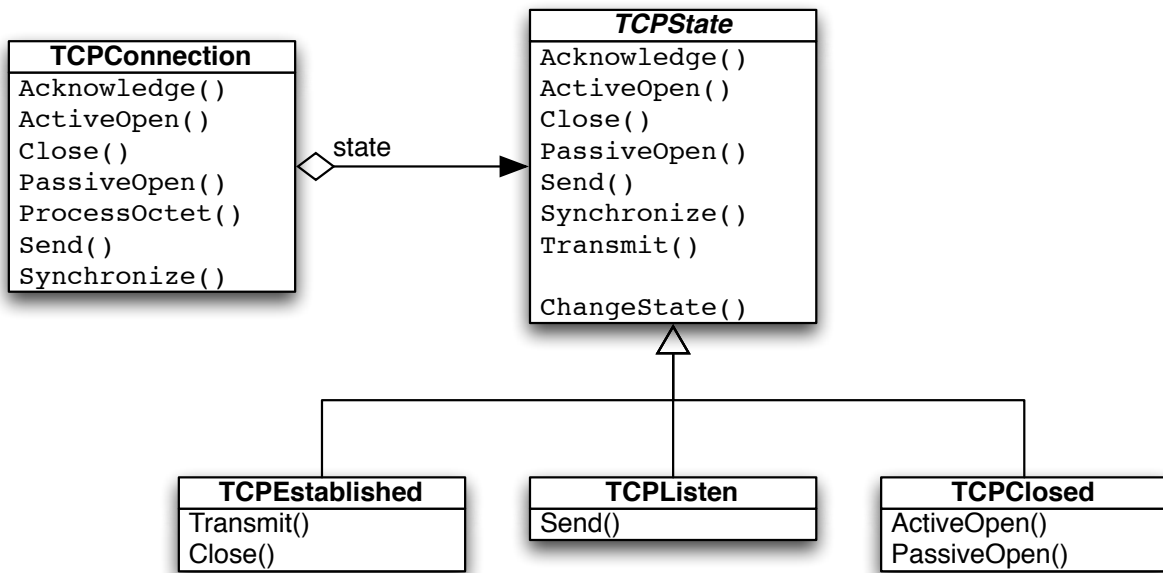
TCPConnection
Acknowledge()
ActiveOpen()
Close()
PassiveOpen()
ProcessOctet()
Send()
Synchronize()

state

TCPState
Acknowledge()
ActiveOpen()
Close()
PassiveOpen()
Send()
Synchronize()
Transmit()

ChangeState()

TCPEstablished
Transmit()
Close()

TCPListen
Send()

TCPClosed
ActiveOpen()
PassiveOpen()